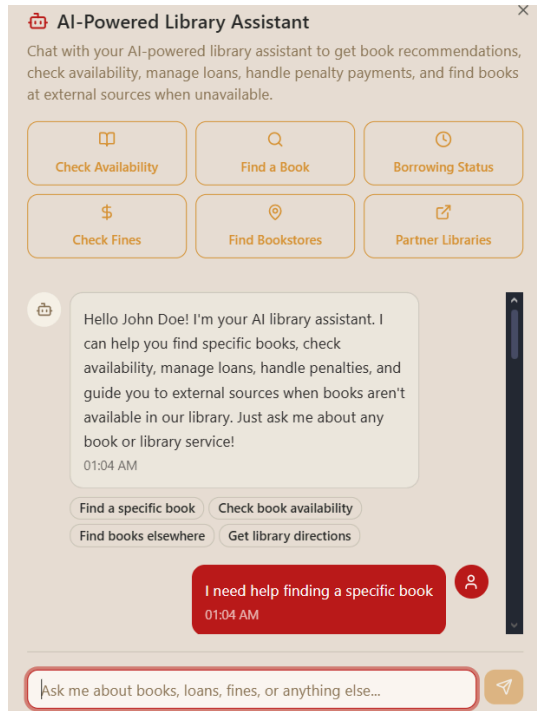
AI-Powered Library Assistant

×

Chat with your AI-powered library assistant to get book recommendations, check availability, manage loans, handle penalty payments, and find books at external sources when unavailable.

Check Availability

Find a Book

Borrowing Status

Check Fines

Find Bookstores

Partner Libraries

Hello John Doe! I'm your AI library assistant. I can help you find specific books, check availability, manage loans, handle penalties, and guide you to external sources when books aren't available in our library. Just ask me about any book or library service!

01:04 AM

Find a specific book

Check book availability

Find books elsewhere

Get library directions

I need help finding a specific book

01:04 AM

Ask me about books, loans, fines, or anything else...